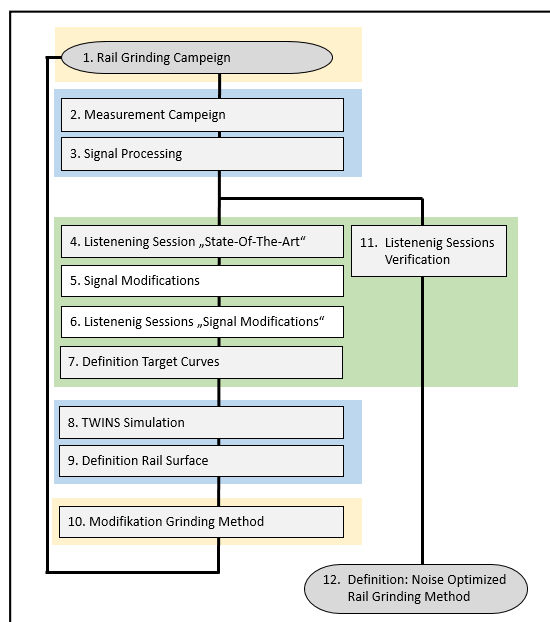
1. Rail Grinding Campeign

2. Measurement Campeign

3. Signal Processing

4. Listenening Session „State-Of-The-Art“

5. Signal Modifications

6. Listenenig Sessions „Signal Modifications“

7. Definition Target Curves

11. Listenenig Sessions Verification

8. TWINS Simulation

9. Definition Rail Surface

10. Modifikation Grinding Method

12. Definition: Noise Optimized Rail Grinding Method